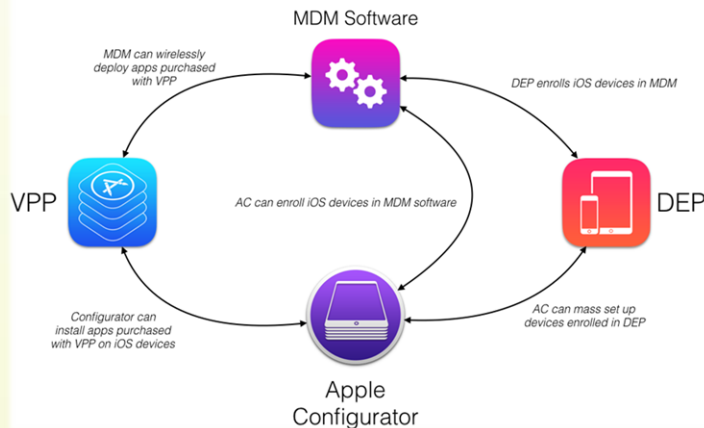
MDM Software

MDM can wirelessly deploy apps purchased with VPP

DEP enrolls iOS devices in MDM

VPP

AC can enroll iOS devices in MDM software

DEP

Configurator can install apps purchased with VPP on iOS devices

AC can mass set up devices enrolled in DEP

Apple Configurator